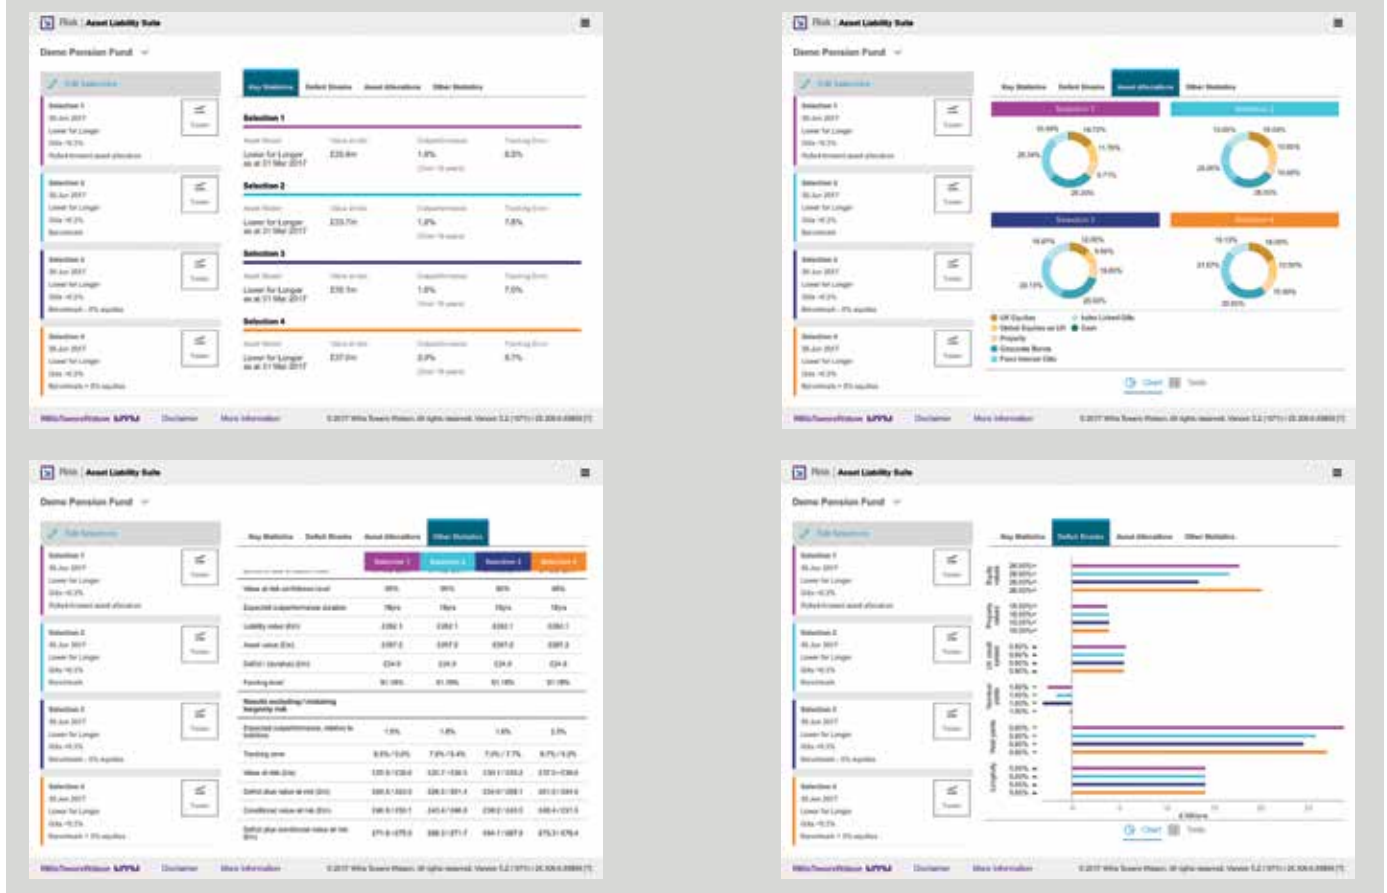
Risk | Asset Liability Suite

Demo Pension Fund

Edit Selections

Selection 1
30 Jun 2017
Lower for Longer
Gilts +0.3%
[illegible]

Selection 2
30 Jun 2017
Lower for Longer
Gilts +0.3%
Benchmark

Selection 3
30 Jun 2017
Lower for Longer
Gilts +0.3%
Benchmark - 5% equities

Selection 4
30 Jun 2017
Lower for Longer
Gilts +0.3%
Benchmark + 5% equities

Key Statistics | Deficit Breaks | Asset Allocations | Other Statistics

Selection 1
Lower for Longer as at 31 Mar 2017 | £20.4m | 1.8% | 8.0%

Selection 2
Lower for Longer as at 31 Mar 2017 | £23.7m | 1.2% | 7.8%

Selection 3
Lower for Longer as at 31 Mar 2017 | £30.1m | 1.0% | 7.0%

Selection 4
Lower for Longer as at 31 Mar 2017 | £37.0m | 2.0% | 8.7%

WillisTowersWatson | Disclaimer | More information | © 2017 Willis Towers Watson. All rights reserved. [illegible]

Risk | Asset Liability Suite

Demo Pension Fund

Key Statistics | Deficit Breaks | Asset Allocations | Other Statistics

Selection 1 | Selection 2 | Selection 3 | Selection 4

UK Equities
Global Equities ex UK
Property
Corporate Bonds
Fixed Interest Gilts
Index Linked Gilts
Cash

Chart | Table

Risk | Asset Liability Suite

Demo Pension Fund

Key Statistics | Deficit Breaks | Asset Allocations | Other Statistics

Selection 1 | Selection 2 | Selection 3 | Selection 4

Value at risk confidence level
Expected outperformance duration
Liability value (£m)
Asset value (£m)
Deficit / (surplus) (£m)
Funding level
Tracking error
Value at risk (£m)

Chart | Table

Risk | Asset Liability Suite

Demo Pension Fund

Key Statistics | Deficit Breaks | Asset Allocations | Other Statistics

Chart | Table